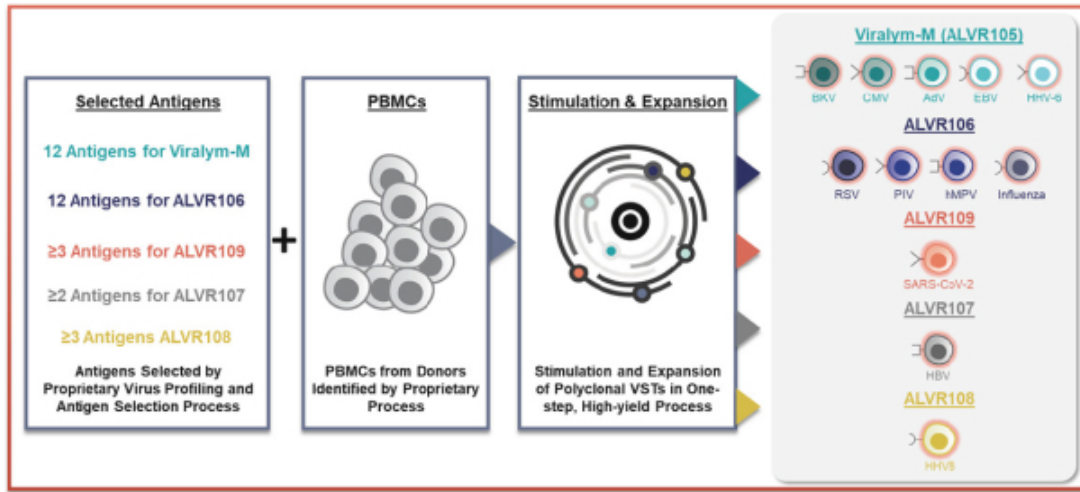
Selected Antigens

12 Antigens for Viralym-M

12 Antigens for ALVR106

≥3 Antigens for ALVR109

≥2 Antigens for ALVR107

≥3 Antigens ALVR108

Antigens Selected by Proprietary Virus Profiling and Antigen Selection Process

+

PBMCs

PBMCs from Donors Identified by Proprietary Process

Stimulation & Expansion

Stimulation and Expansion of Polyclonal VSTs in One-step, High-yield Process

Viralym-M (ALVR105)

BKV CMV AdV EBV HHV-6

ALVR106

RSV PIV hMPV Influenza

ALVR109

SARS-CoV-2

ALVR107

HBV

ALVR108

HHV8